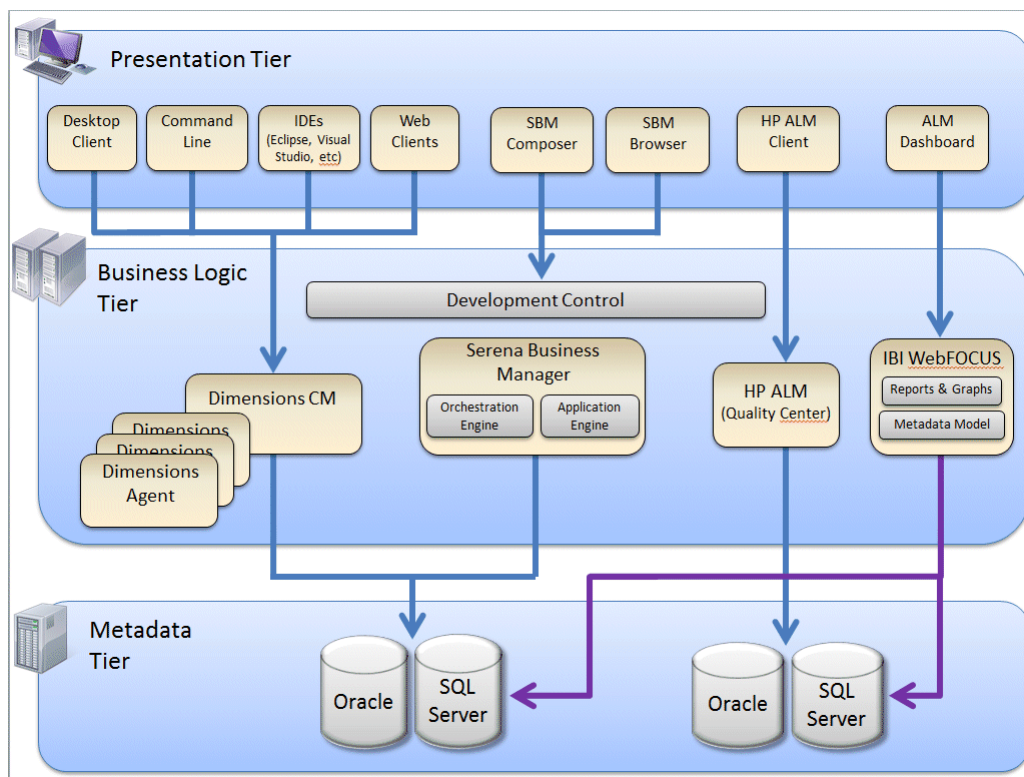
Presentation Tier

Desktop Client

Command Line

IDEs (Eclipse, Visual Studio, etc)

Web Clients

SBM Composer

SBM Browser

HP ALM Client

ALM Dashboard

Business Logic Tier

Development Control

Dimensions CM

Dimensions

Dimensions

Dimensions Agent

Serena Business Manager

Orchestration Engine

Application Engine

HP ALM (Quality Center)

IBI WebFOCUS

Reports & Graphs

Metadata Model

Metadata Tier

Oracle

SQL Server

Oracle

SQL Server